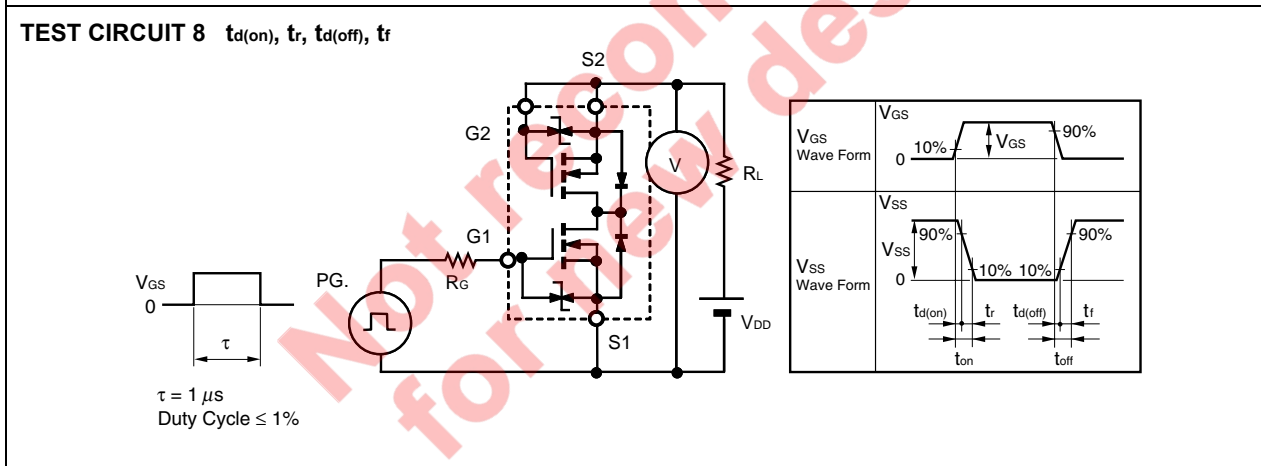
TEST CIRCUIT 8 $t_{d(on)}$, $t_r$, $t_{d(off)}$, $t_f$

S2

G2

G1

$R_G$

PG.

V

$R_L$

$V_{DD}$

S1

$V_{GS}$
0

$\tau$

$\tau = 1\ \mu s$
Duty Cycle ≤ 1%

$V_{GS}$ Wave Form

$V_{GS}$

0

10%

$V_{GS}$

90%

$V_{SS}$ Wave Form

$V_{SS}$

90%

$V_{SS}$

0

10%

10%

90%

$t_{d(on)}$

$t_r$

$t_{d(off)}$

$t_f$

$t_{on}$

$t_{off}$

Not recommended for new design